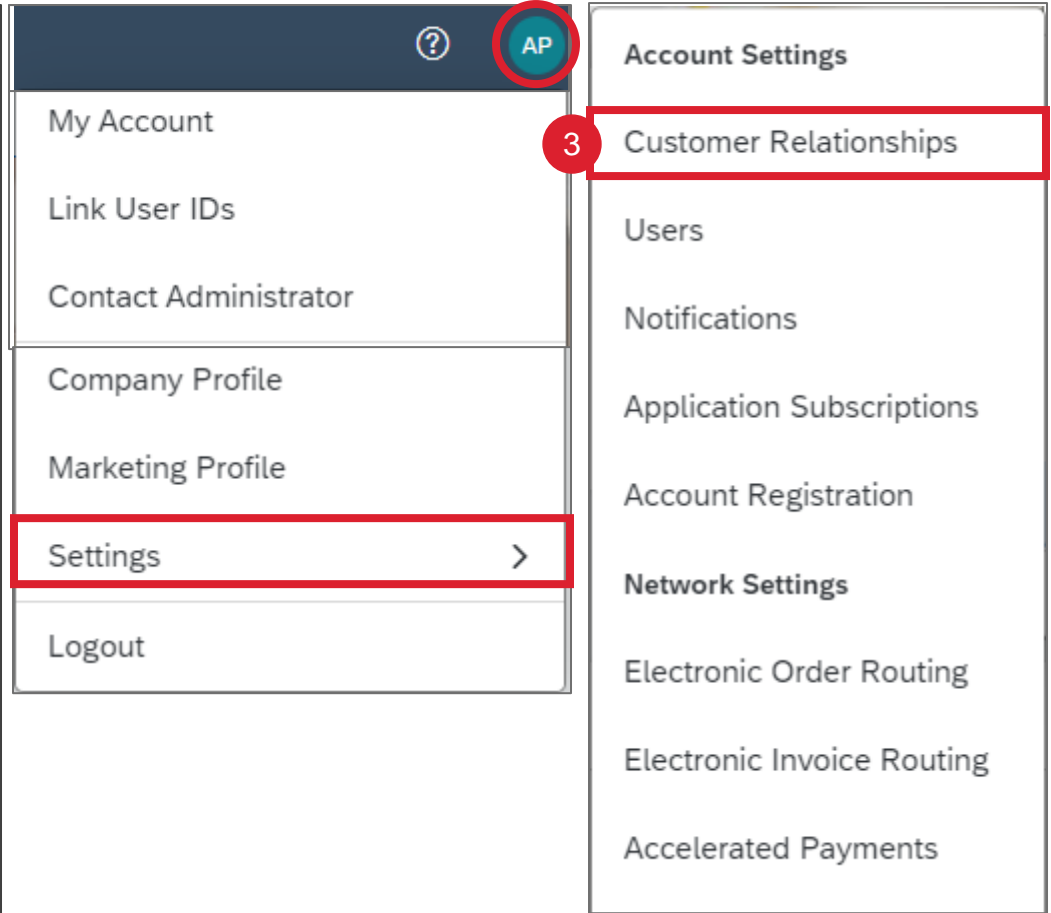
?
AP

My Account

Link User IDs

Contact Administrator

Company Profile

Marketing Profile

Settings >

Logout

Account Settings

3
Customer Relationships

Users

Notifications

Application Subscriptions

Account Registration

Network Settings

Electronic Order Routing

Electronic Invoice Routing

Accelerated Payments